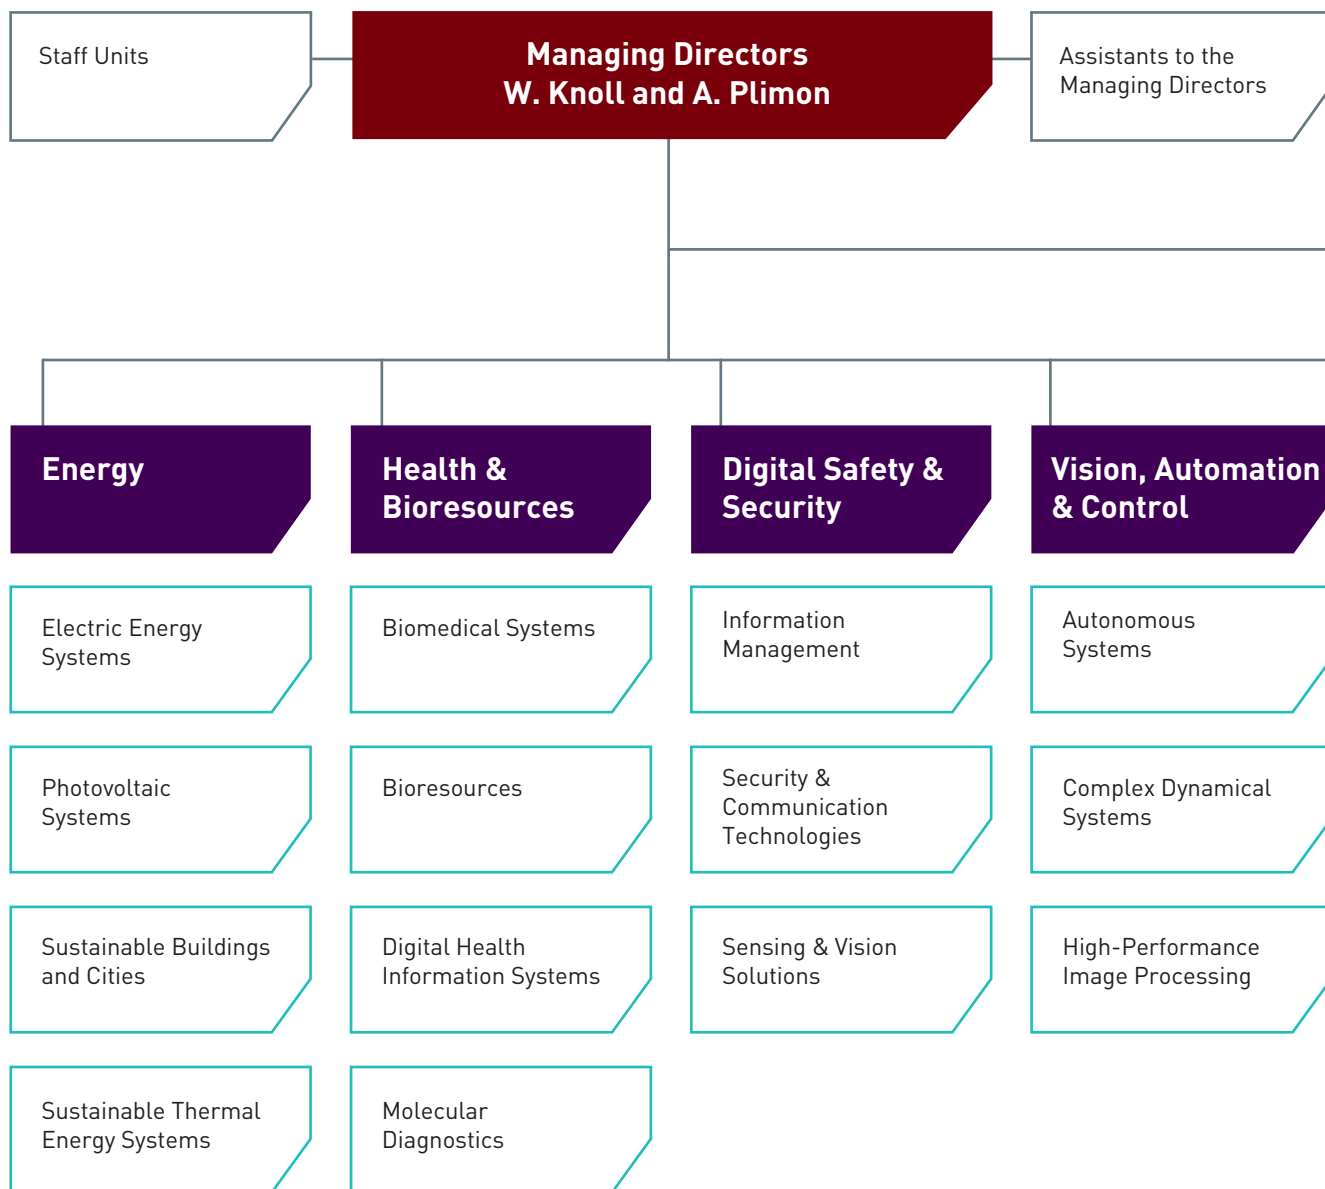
Staff Units

Managing Directors
W. Knoll and A. Plimon

Assistants to the Managing Directors

Energy

Health & Bioresources

Digital Safety & Security

Vision, Automation & Control

Electric Energy Systems

Biomedical Systems

Information Management

Autonomous Systems

Photovoltaic Systems

Bioresources

Security & Communication Technologies

Complex Dynamical Systems

Sustainable Buildings and Cities

Digital Health Information Systems

Sensing & Vision Solutions

High-Performance Image Processing

Sustainable Thermal Energy Systems

Molecular Diagnostics